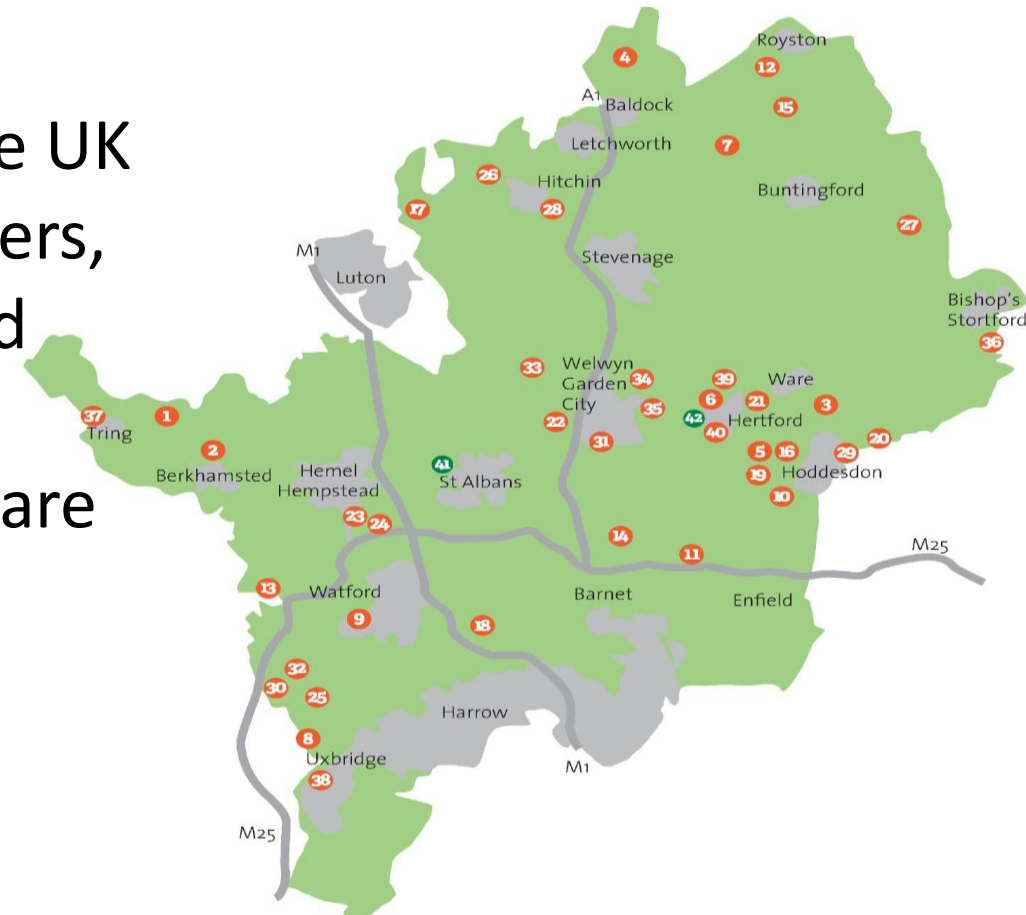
e UK
ers,
d

are

Royston
4
12
A1
Baldock
15
Letchworth
7
26
Hitchin
Buntingford
17
28
27
M1
Stevenage
Luton
Bishop's Stortford
36
33
Welwyn Garden City
34
39
Ware
6
21
3
37
1
Tring
35
42
Hertford
22
40
20
2
31
5
16
29
Berkhamsted
Hemel Hempstead
41
St Albans
19
Hoddesdon
10
23
24
14
M25
11
13
Watford
Barnet
Enfield
9
18
32
30
25
Harrow
8
Uxbridge
M1
38
M25